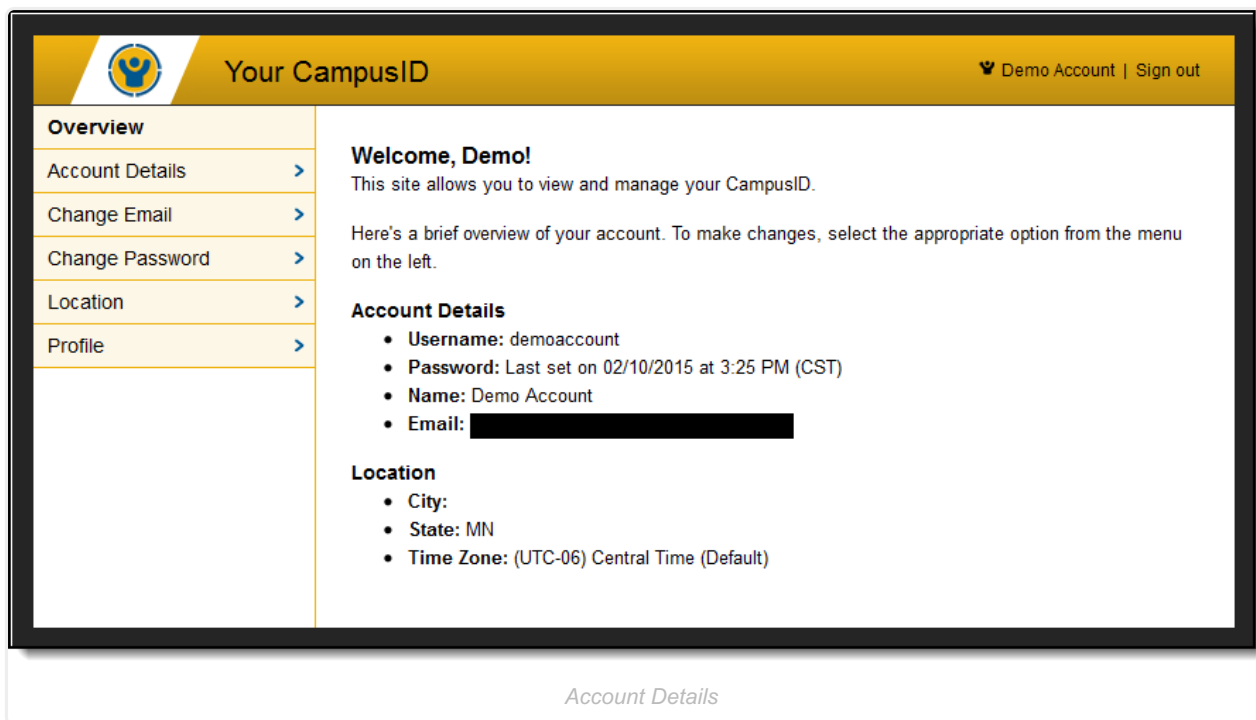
Your CampusID

Demo Account | Sign out

Overview
Account Details
Change Email
Change Password
Location
Profile

Welcome, Demo!
This site allows you to view and manage your CampusID.

Here's a brief overview of your account. To make changes, select the appropriate option from the menu on the left.

Account Details
- Username: demoaccount
- Password: Last set on 02/10/2015 at 3:25 PM (CST)
- Name: Demo Account
- Email: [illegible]

Location
- City:
- State: MN
- Time Zone: (UTC-06) Central Time (Default)

Account Details